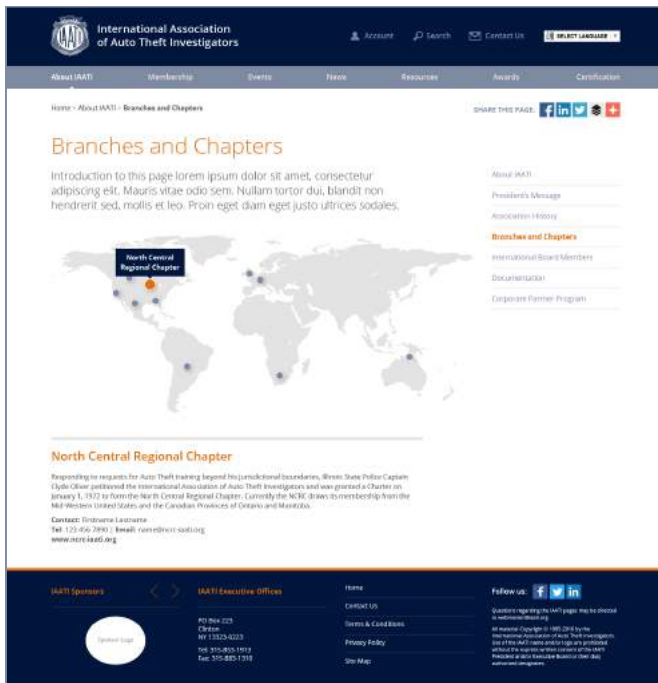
International Association of Auto Theft Investigators

Account Search Contact Us SELECT LANGUAGE

About IAATI Membership Events News Resources Awards Certification

Home › About IAATI › Branches and Chapters

SHARE THIS PAGE:

Branches and Chapters

Introduction to this page lorem ipsum dolor sit amet, consectetur adipiscing elit. Mauris vitae odio sem. Nullam tortor dui, blandit non hendrerit sed, mollis et leo. Proin eget diam eget justo ultrices sodales.

North Central Regional Chapter

About IAATI
President's Message
Association History
Branches and Chapters
International Board Members
Documentation
Corporate Partner Program

North Central Regional Chapter

Responding to requests for Auto Theft training beyond his jurisdictional boundaries, Illinois State Police Captain Clyde Oliver petitioned the International Association of Auto Theft Investigators and was granted a Charter on January 1, 1972 to form the North Central Regional Chapter. Currently the NCRC draws its membership from the Mid-Western United States and the Canadian Provinces of Ontario and Manitoba.

Contact: Firstname Lastname
Tel: 123 456 7890 | Email: name@ncrc-iaati.org
www.ncrc-iaati.org

IAATI Sponsors

Sponsor Logo

IAATI Executive Offices

PO Box 223
Clinton
NY 13323-0223

Tel: 315-853-1913
Fax: 315-883-1310

Home
Contact Us
Terms & Conditions
Privacy Policy
Site Map

Follow us:

Questions regarding the IAATI pages may be directed to webmaster@iaati.org

All material Copyright © 1995-2016 by the International Association of Auto Theft Investigators. Use of the IAATI name and/or logo are prohibited without the express written consent of the IAATI President and/or Executive Board or their duly authorized designees.